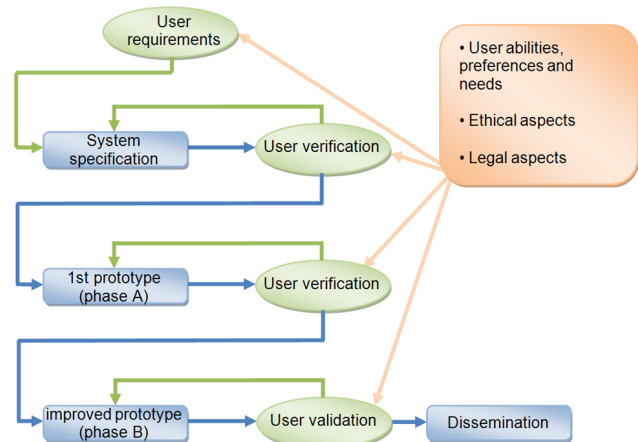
User requirements

System specification

User verification

• User abilities, preferences and needs

• Ethical aspects

• Legal aspects

1st prototype (phase A)

User verification

improved prototype (phase B)

User validation

Dissemination